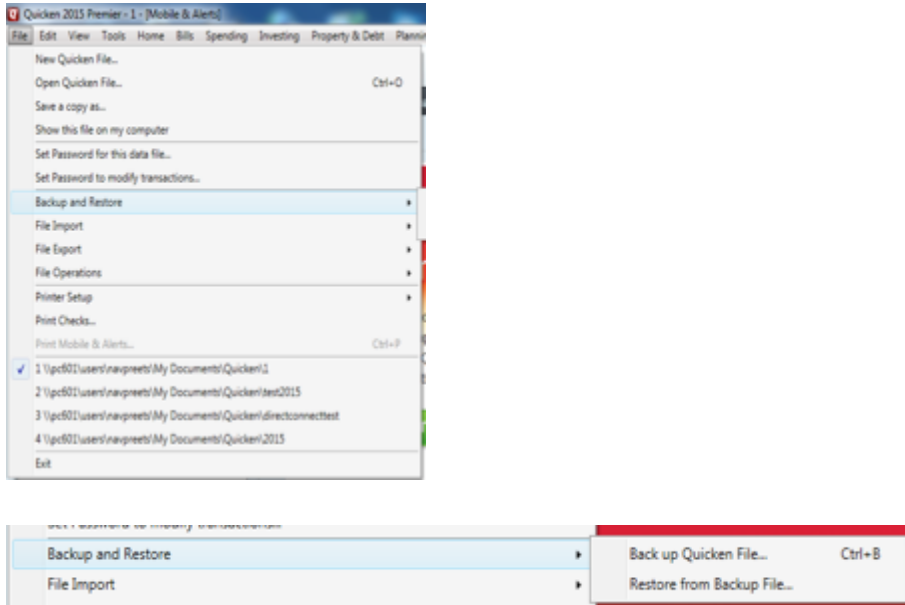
Quicken 2015 Premier - 1 - [Mobile & Alerts]

File Edit View Tools Home Bills Spending Investing Property & Debt Plannin

New Quicken File...
Open Quicken File... Ctrl+O
Save a copy as...
Show this file on my computer
Set Password for this data file...
Set Password to modify transactions...
Backup and Restore
File Import
File Export
File Operations
Printer Setup
Print Checks...
Print Mobile & Alerts... Ctrl+P
1 \\pc601\users\navpreets\My Documents\Quicken\1
2 \\pc601\users\navpreets\My Documents\Quicken\test2015
3 \\pc601\users\navpreets\My Documents\Quicken\directconnecttest
4 \\pc601\users\navpreets\My Documents\Quicken\2015
Exit

Set Password to modify transactions...
Backup and Restore
File Import
Back up Quicken File... Ctrl+B
Restore from Backup File...